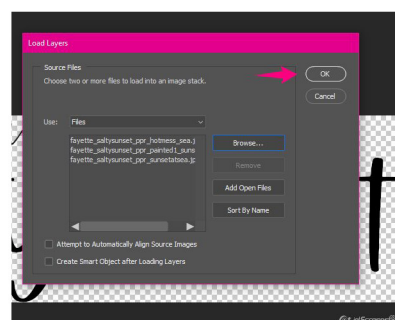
Load Layers

Source Files
Choose two or more files to load into an image stack.

OK
Cancel

Use: Files

fayette_saltysunset_ppr_hotmess_sea.j
fayette_saltysunset_ppr_painted1_suns
fayette_saltysunset_ppr_sunsetatsea.jp

Browse...
Remove
Add Open Files
Sort By Name

Attempt to Automatically Align Source Images
Create Smart Object after Loading Layers

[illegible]